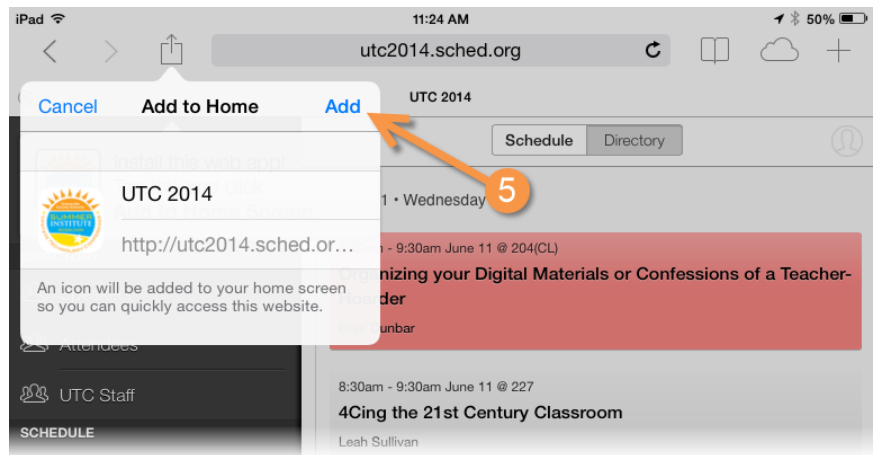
iPad 11:24 AM 50%

utc2014.sched.org

Cancel Add to Home Add

UTC 2014

UTC 2014

http://utc2014.sched.or...

An icon will be added to your home screen so you can quickly access this website.

Schedule Directory

5

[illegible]1 • Wednesday

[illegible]m - 9:30am June 11 @ 204(CL)

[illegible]rganizing your Digital Materials or Confessions of a Teacher-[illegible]oarder

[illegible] Dunbar

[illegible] Attendees

UTC Staff

SCHEDULE

8:30am - 9:30am June 11 @ 227

4Cing the 21st Century Classroom

Leah Sullivan